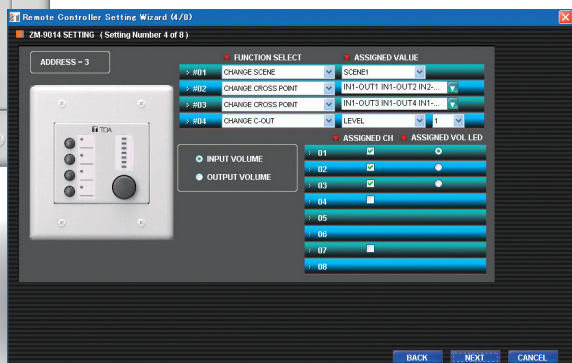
Remote Controller Setting Wizard (4/8)

ZM-9014 SETTING ( Setting Number 4 of 8 )

ADDRESS = 3

TOA

FUNCTION SELECT

ASSIGNED VALUE

#01 CHANGE SCENE SCENE1

#02 CHANGE CROSS POINT IN1-OUT1 IN1-OUT2 IN2-...

#03 CHANGE CROSS POINT IN1-OUT3 IN1-OUT4 IN1-...

#04 CHANGE C-OUT LEVEL 1

INPUT VOLUME

OUTPUT VOLUME

ASSIGNED CH

ASSIGNED VOL LED

01

02

03

04

05

06

07

08

BACK

NEXT

CANCEL